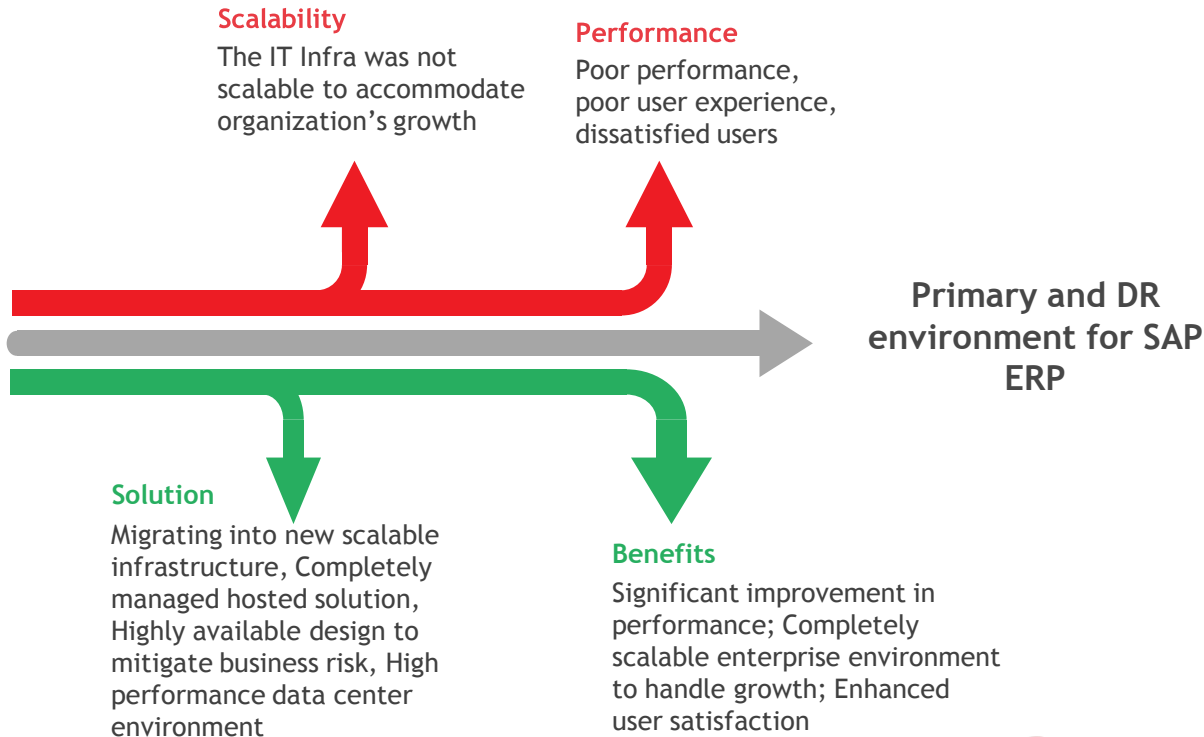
Scalability
The IT Infra was not scalable to accommodate organization’s growth

Performance
Poor performance, poor user experience, dissatisfied users

Primary and DR environment for SAP ERP

Solution
Migrating into new scalable infrastructure, Completely managed hosted solution, Highly available design to mitigate business risk, High performance data center environment

Benefits
Significant improvement in performance; Completely scalable enterprise environment to handle growth; Enhanced user satisfaction